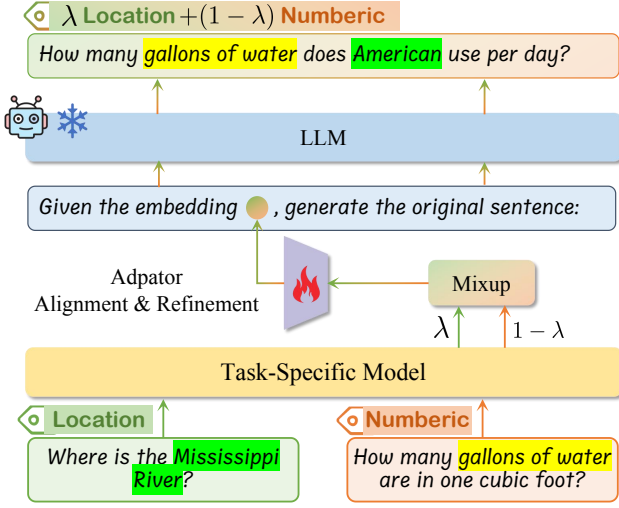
$\lambda$ Location $+(1-\lambda)$ Numberic

How many gallons of water does American use per day?

LLM

Given the embedding , generate the original sentence:

Adpator
Alignment & Refinement

Mixup

$\lambda$

$1-\lambda$

Task-Specific Model

Location

Where is the Mississippi River?

Numberic

How many gallons of water are in one cubic foot?